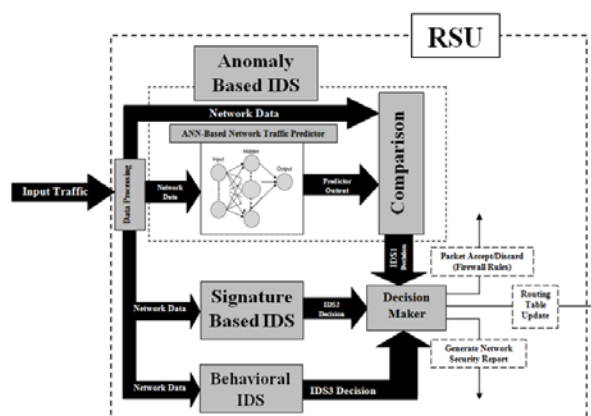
RSU

Anomaly Based IDS

Network Data

ANN-Based Network Traffic Predictor

Input

Hidden

Output

Input Traffic

Data Processing

Network Data

Predictor Output

Comparison

IDS1 Decision

Packet Accept/Discard (Firewall Rules)

Network Data

Signature Based IDS

IDS2 Decision

Decision Maker

Routing Table Update

Generate Network Security Report

Network Data

Behavioral IDS

IDS3 Decision